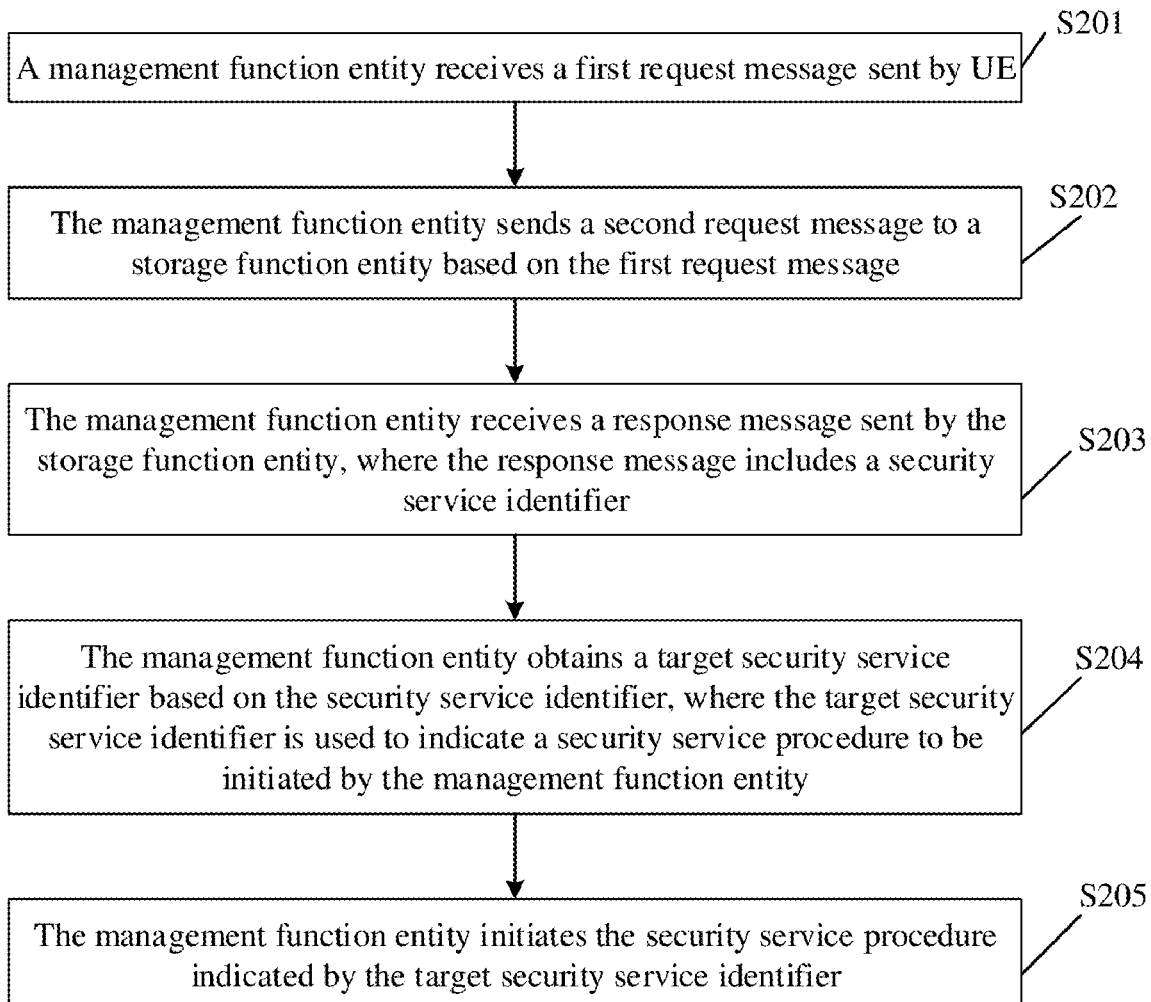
S201
A management function entity receives a first request message sent by UE

S202
The management function entity sends a second request message to a storage function entity based on the first request message

The management function entity receives a response message sent by the storage function entity, where the response message includes a security service identifier
S203

The management function entity obtains a target security service identifier based on the security service identifier, where the target security service identifier is used to indicate a security service procedure to be initiated by the management function entity
S204

S205
The management function entity initiates the security service procedure indicated by the target security service identifier